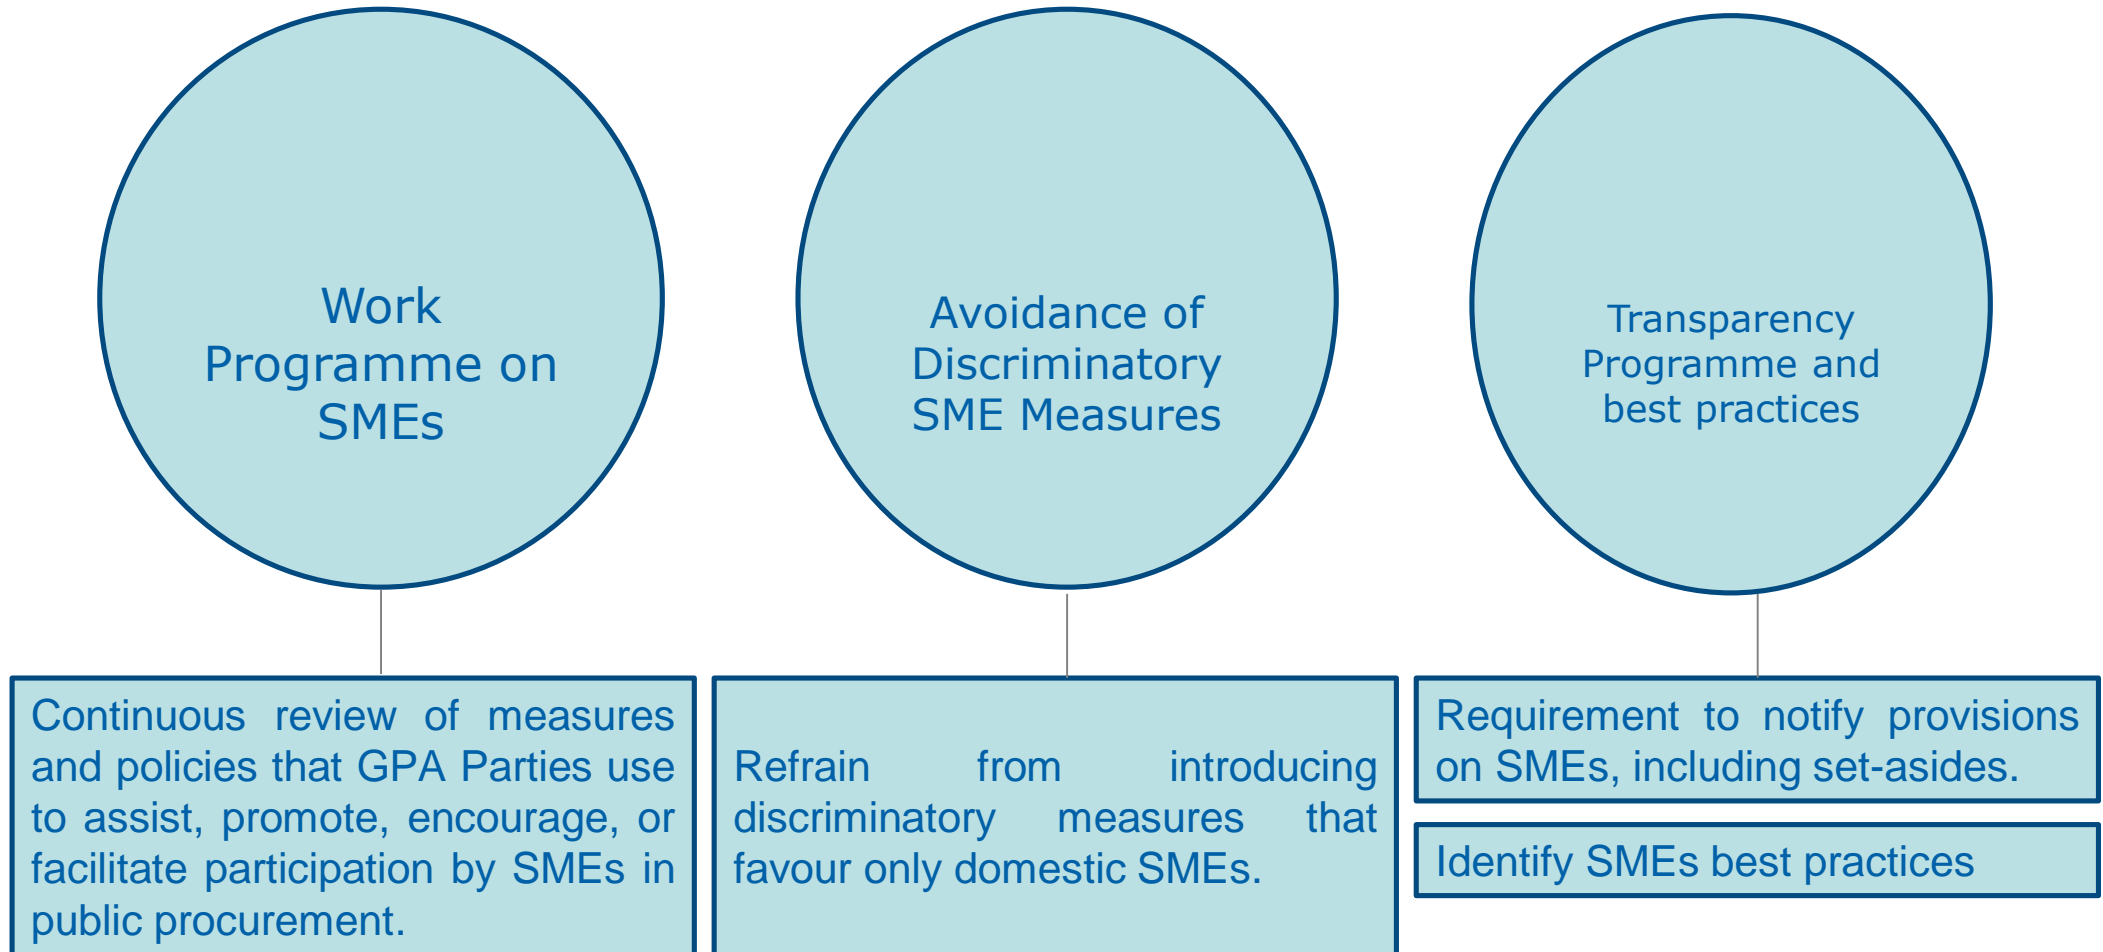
Work Programme on SMEs

Avoidance of Discriminatory SME Measures

Transparency Programme and best practices

Continuous review of measures and policies that GPA Parties use to assist, promote, encourage, or facilitate participation by SMEs in public procurement.

Refrain from introducing discriminatory measures that favour only domestic SMEs.

Requirement to notify provisions on SMEs, including set-asides.

Identify SMEs best practices